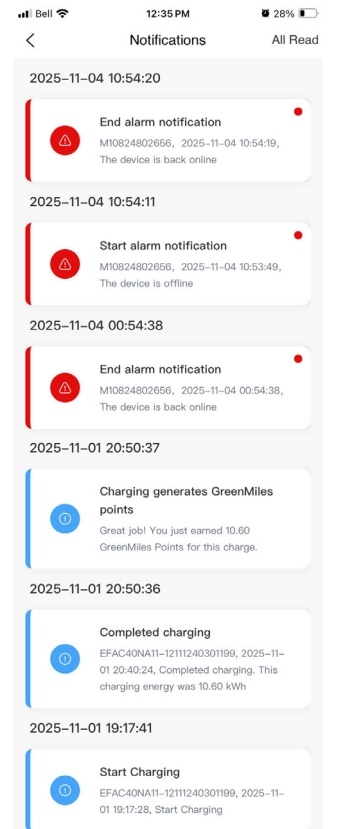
Bell
12:35 PM
28%

Notifications
All Read

2025-11-04 10:54:20

End alarm notification
M10824802656, 2025-11-04 10:54:19, The device is back online

2025-11-04 10:54:11

Start alarm notification
M10824802656, 2025-11-04 10:53:49, The device is offline

2025-11-04 00:54:38

End alarm notification
M10824802656, 2025-11-04 00:54:38, The device is back online

2025-11-01 20:50:37

Charging generates GreenMiles points
Great job! You just earned 10.60 GreenMiles Points for this charge.

2025-11-01 20:50:36

Completed charging
EFAC40NA11-12111240301199, 2025-11-01 20:40:24, Completed charging. This charging energy was 10.60 kWh

2025-11-01 19:17:41

Start Charging
EFAC40NA11-12111240301199, 2025-11-01 19:17:28, Start Charging